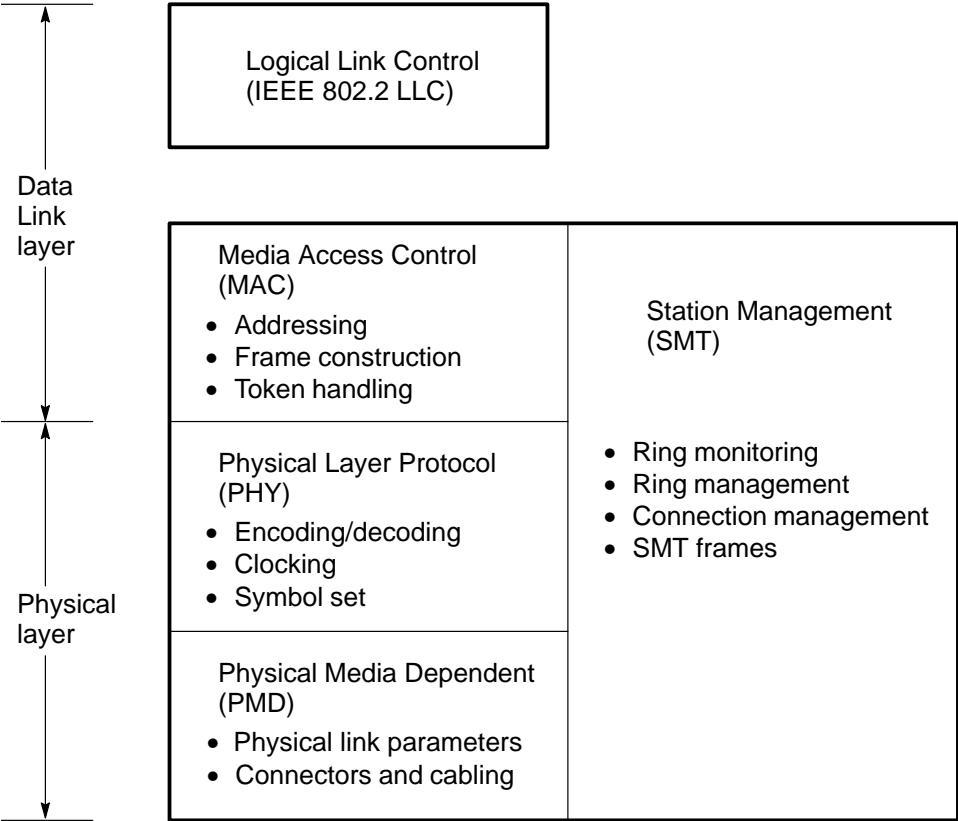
Logical Link Control
(IEEE 802.2 LLC)

Data
Link
layer

Media Access Control
(MAC)
• Addressing
• Frame construction
• Token handling

Station Management
(SMT)

Physical Layer Protocol
(PHY)
• Encoding/decoding
• Clocking
• Symbol set

• Ring monitoring
• Ring management
• Connection management
• SMT frames

Physical
layer

Physical Media Dependent
(PMD)
• Physical link parameters
• Connectors and cabling